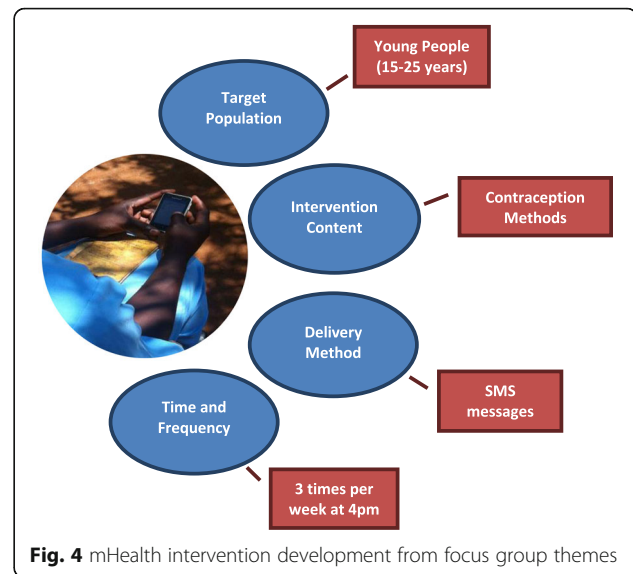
Target Population

Young People (15-25 years)

Intervention Content

Contraception Methods

Delivery Method

SMS messages

Time and Frequency

3 times per week at 4pm

**Fig. 4** mHealth intervention development from focus group themes